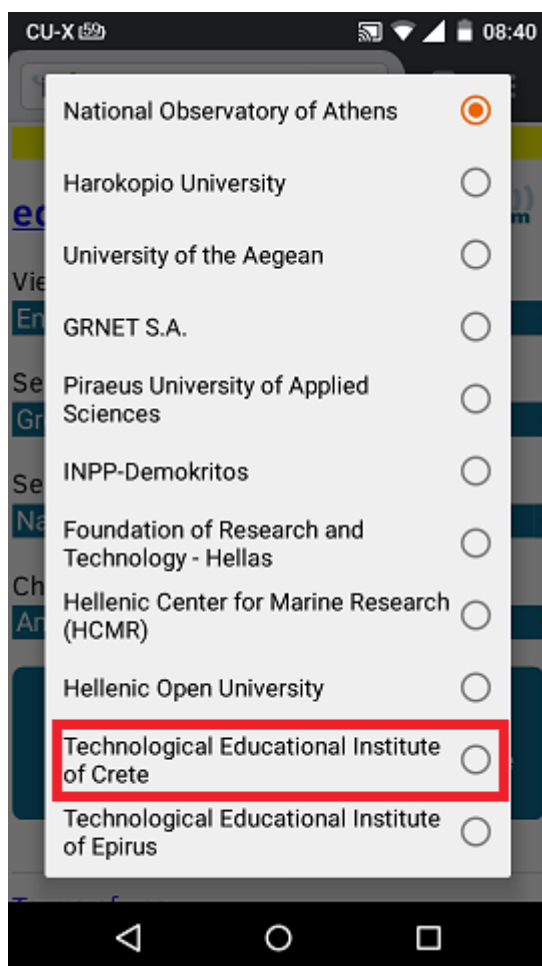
CU-X 08:40

National Observatory of Athens

Harokopio University

University of the Aegean

GRNET S.A.

Piraeus University of Applied Sciences

INPP-Demokritos

Foundation of Research and Technology - Hellas

Hellenic Center for Marine Research (HCMR)

Hellenic Open University

Technological Educational Institute of Crete

Technological Educational Institute of Epirus